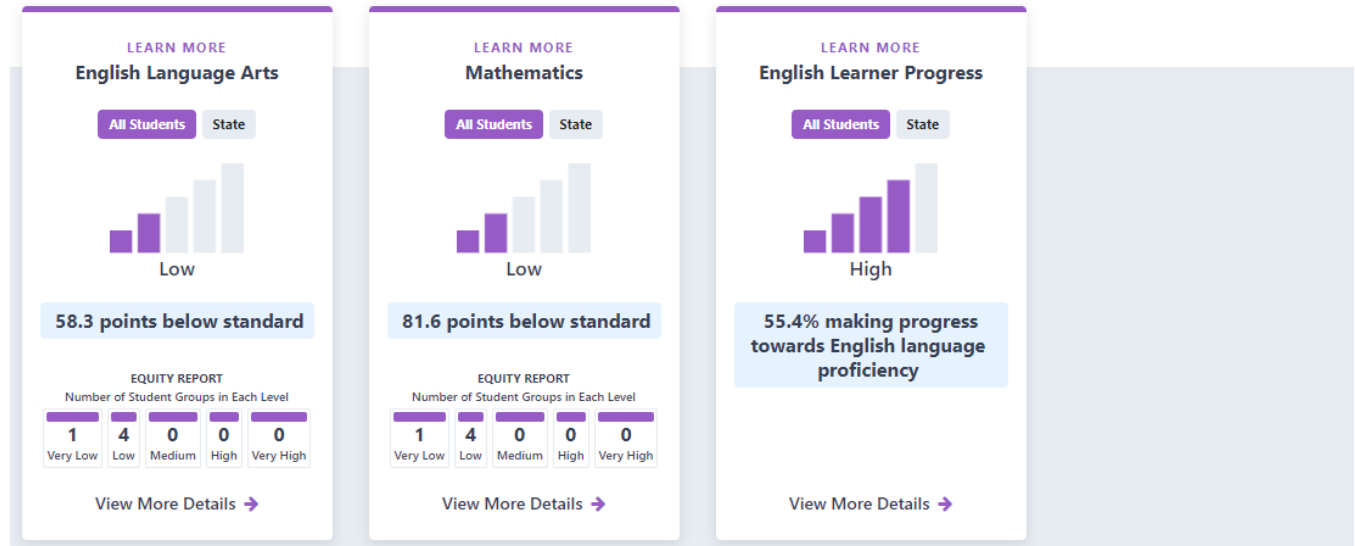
LEARN MORE
English Language Arts

All Students State

Low

58.3 points below standard

EQUITY REPORT
Number of Student Groups in Each Level

| 1 | 4 | 0 | 0 | 0 |
|---|---|---|---|---|
| Very Low | Low | Medium | High | Very High |

View More Details

LEARN MORE
Mathematics

All Students State

Low

81.6 points below standard

EQUITY REPORT
Number of Student Groups in Each Level

| 1 | 4 | 0 | 0 | 0 |
|---|---|---|---|---|
| Very Low | Low | Medium | High | Very High |

View More Details

LEARN MORE
English Learner Progress

All Students State

High

55.4% making progress towards English language proficiency

View More Details